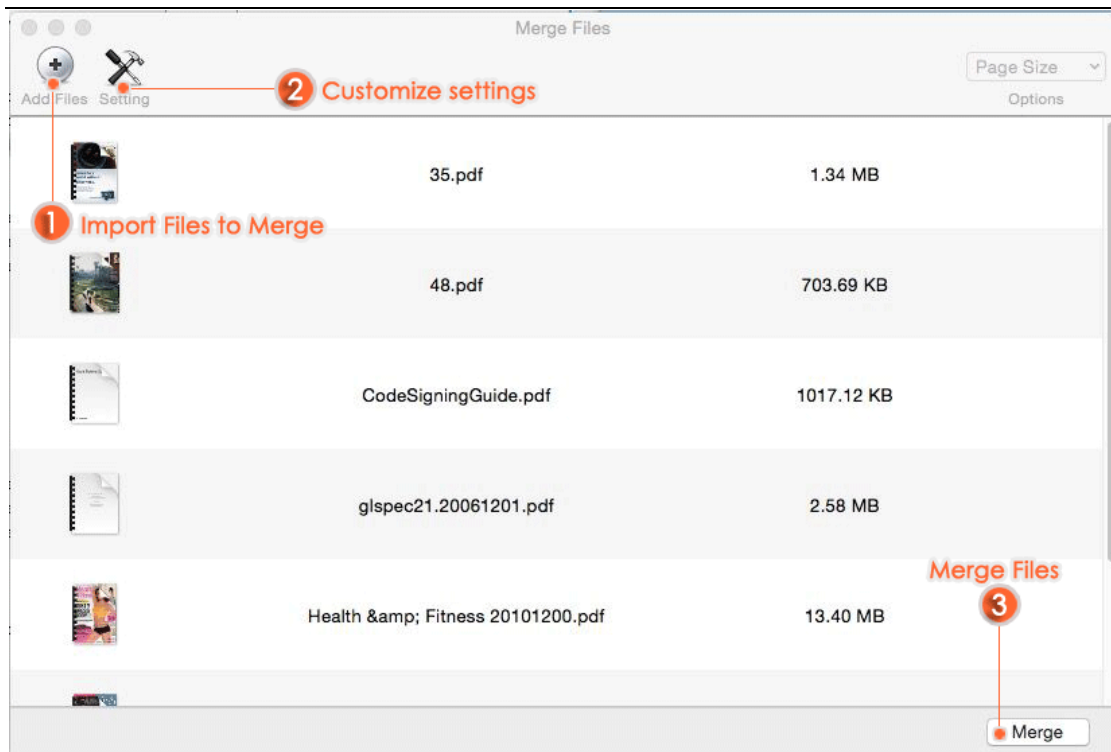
Merge Files

Add Files Setting

2 Customize settings

Page Size

Options

35.pdf 1.34 MB

1 Import Files to Merge

48.pdf 703.69 KB

CodeSigningGuide.pdf 1017.12 KB

glspec21.20061201.pdf 2.58 MB

Merge Files

3

Health &amp; Fitness 20101200.pdf 13.40 MB

Merge